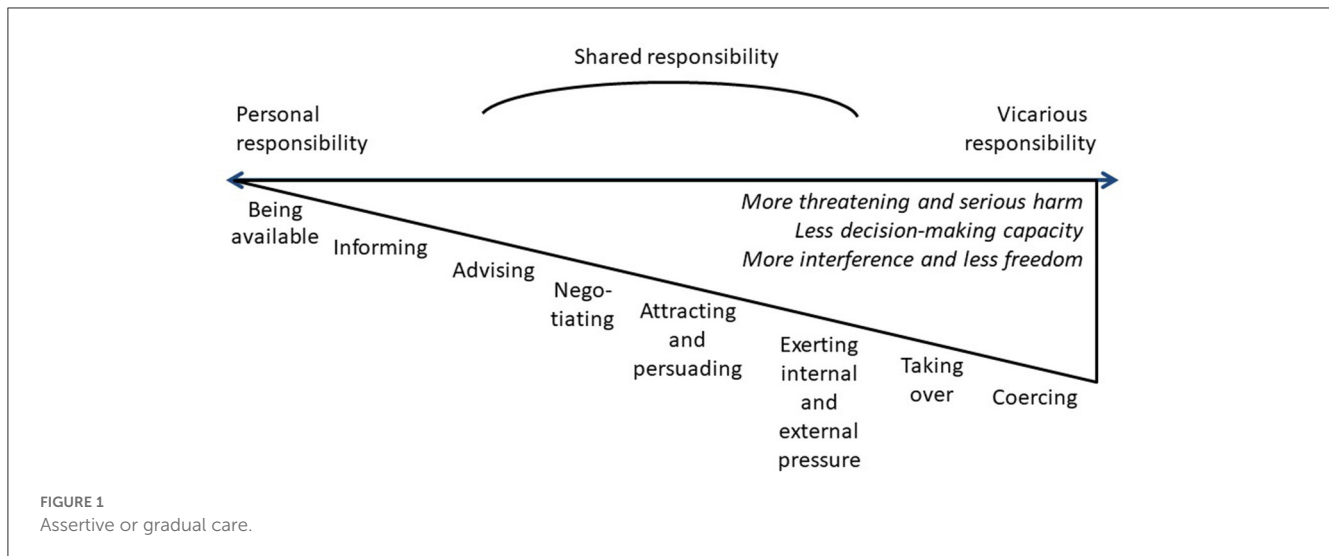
Shared responsibility

Personal responsibility

Vicarious responsibility

More threatening and serious harm
Less decision-making capacity
More interference and less freedom

Being available

Informing

Advising

Nego-tiating

Attracting and persuading

Exerting internal and external pressure

Taking over

Coercing

FIGURE 1
Assertive or gradual care.